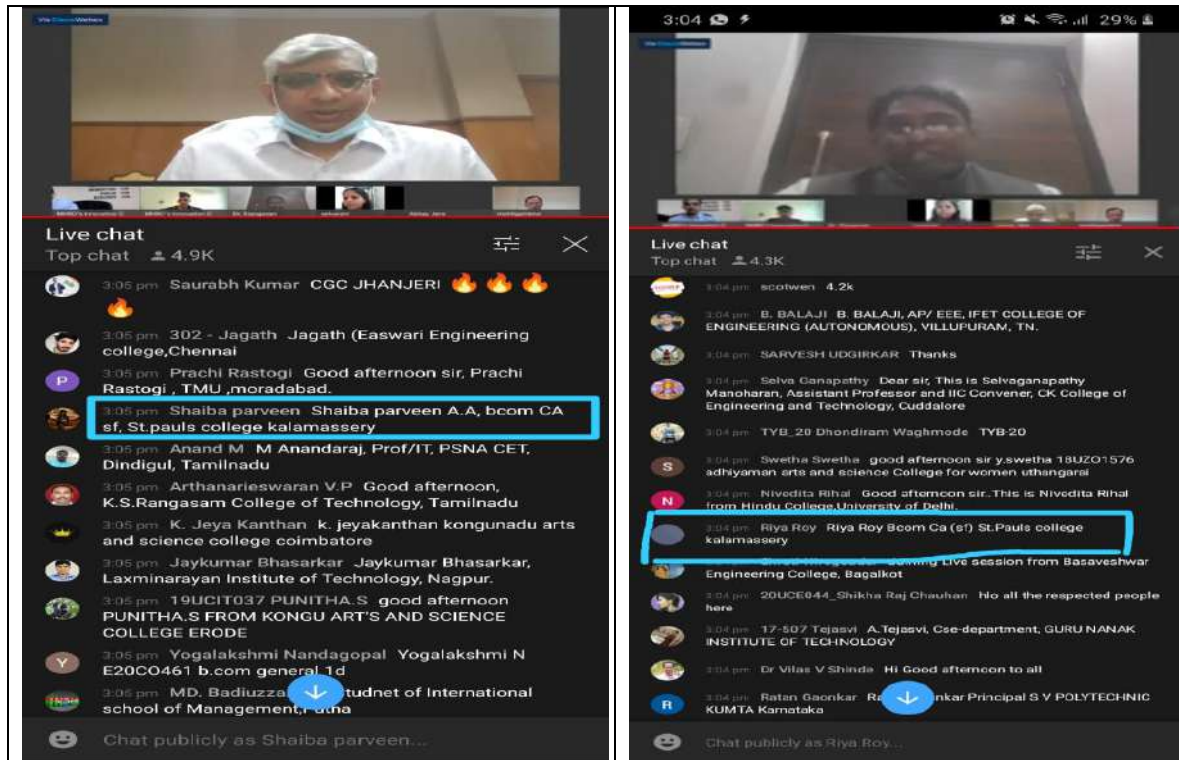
Live chat
Top chat 4.9K

3:05 pm Saurabh Kumar CGC JHANJERI 🔥🔥🔥🔥

3:05 pm 302 - Jagath Jagath (Easwari Engineering college,Chennai

3:05 pm Prachi Rastogi Good afternoon sir, Prachi Rastogi , TMU ,moradabad.

3:05 pm Shaiba parveen Shaiba parveen A.A, bcom CA sf, St.pauls college kalamassery

3:05 pm Anand M M Anandaraj, Prof/IT, PSNA CET, Dindigul, Tamilnadu

3:05 pm Arthanarieswaran V.P Good afternoon, K.S.Rangasam College of Technology, Tamilnadu

3:05 pm K. Jeya Kanthan k. jeyakanthan kongunadu arts and science college coimbatore

3:05 pm Jaykumar Bhasarkar Jaykumar Bhasarkar, Laxminarayan Institute of Technology, Nagpur.

3:05 pm 19UCIT037 PUNITHA.S good afternoon PUNITHA.S FROM KONGU ART'S AND SCIENCE COLLEGE ERODE

3:05 pm Yogalakshmi Nandagopal Yogalakshmi N E20CO461 b.com general 1d

3:05 pm MD. Badiuzza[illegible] tudnet of International school of Management,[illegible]atna

Chat publicly as Shaiba parveen...

3:04 29%

Live chat
Top chat 4.3K

3:04 pm scoltwen 4.2k

3:04 pm B. BALAJI B. BALAJI, AP/ EEE, IFET COLLEGE OF ENGINEERING (AUTONOMOUS), VILLUPURAM, TN.

3:04 pm SARVESH UDGIRKAR Thanks

3:04 pm Selva Ganapathy Dear sir, This is Selvaganapathy Manoharan, Assistant Professor and IIC Convener, CK College of Engineering and Technology, Cuddalore

3:04 pm TYB_20 Dhondiram Waghmode TYB-20

3:04 pm Swetha Swetha good afternoon sir y.swetha 18UZO1576 adhiyaman arts and science College for women uthangarai

3:04 pm Nivedita Rihal Good afternoon sir..This is Nivedita Rihal from Hindu College,University of Delhi.

3:04 pm Riya Roy Riya Roy Bcom Ca (sf) St.Pauls college kalamassery

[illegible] Live session from Basaveshwar Engineering College, Bagalkot

3:04 pm 20UCE044_Shikha Raj Chauhan hlo all the respected people here

3:04 pm 17-507 Tejasvi A.Tejasvi, Cse-department, GURU NANAK INSTITUTE OF TECHNOLOGY

3:04 pm Dr Vilas V Shinde Hi Good afternoon to all

3:04 pm Ratan Gaonkar Ra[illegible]nkar Principal S V POLYTECHNIC KUMTA Karnataka

Chat publicly as Riya Roy...